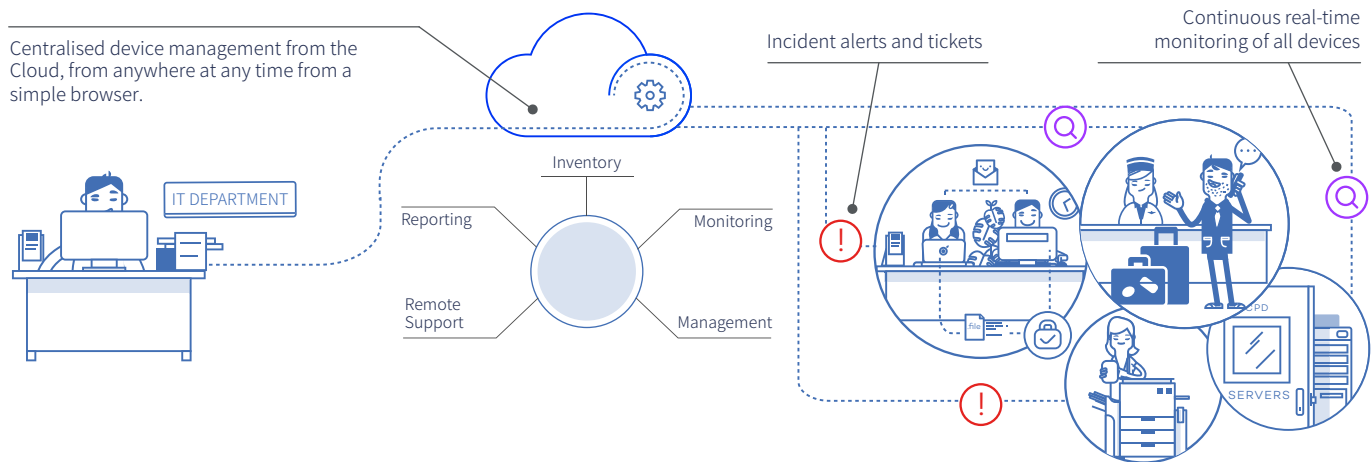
Centralised device management from the Cloud, from anywhere at any time from a simple browser.

Incident alerts and tickets

Continuous real-time monitoring of all devices

IT DEPARTMENT

Inventory

Reporting

Monitoring

Remote Support

Management

.file

CPD

SERVERS